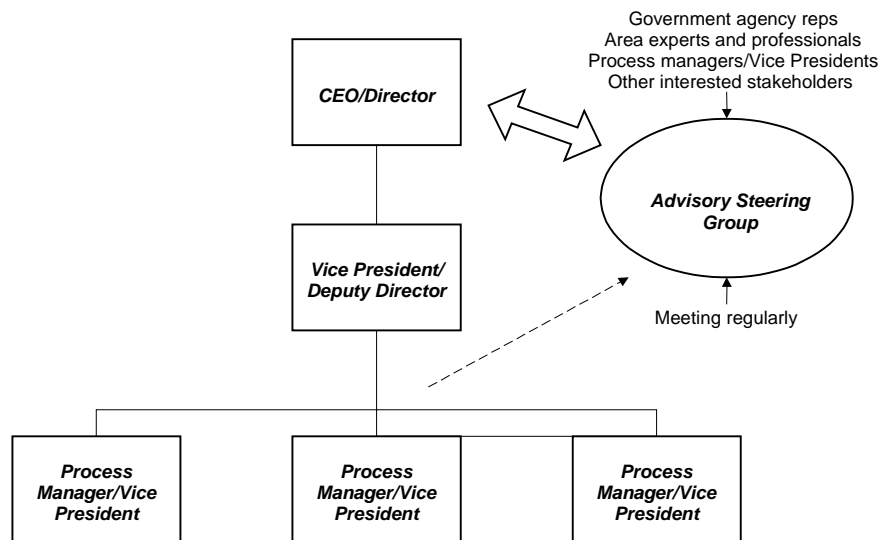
CEO/Director

Government agency reps
Area experts and professionals
Process managers/Vice Presidents
Other interested stakeholders

Advisory Steering Group

Vice President/ Deputy Director

Meeting regularly

Process Manager/Vice President

Process Manager/Vice President

Process Manager/Vice President